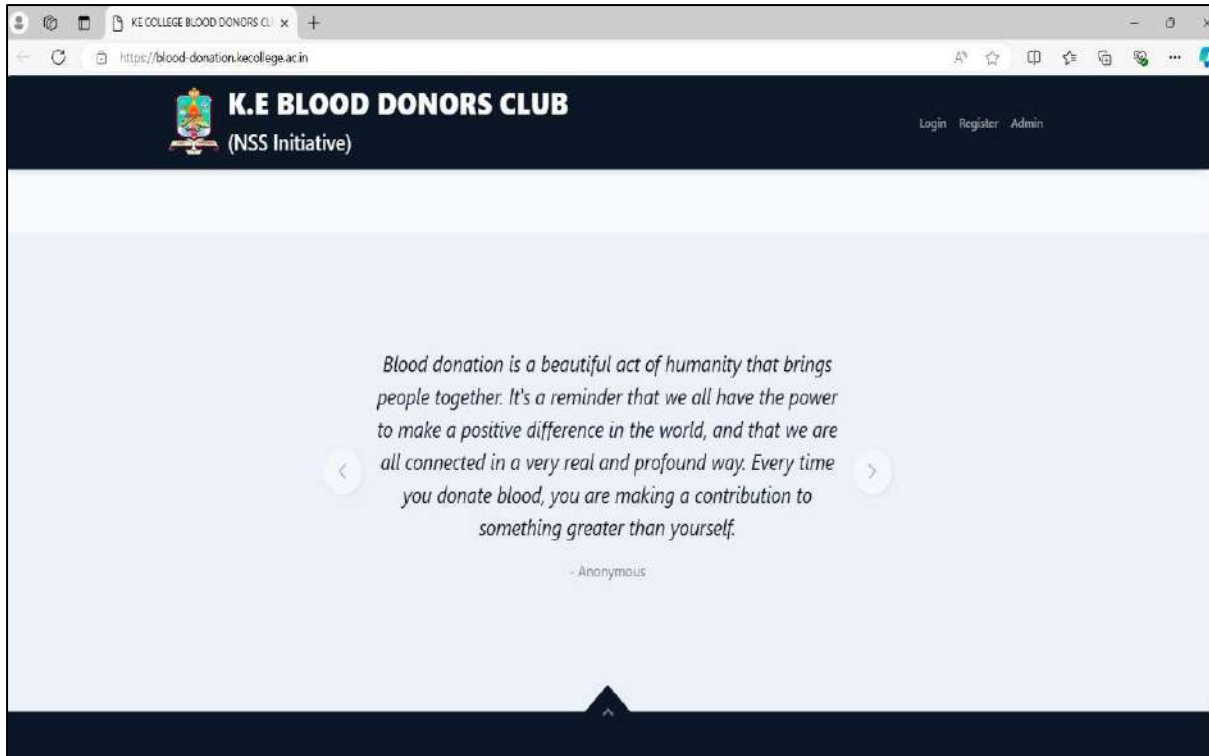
KE COLLEGE BLOOD DONORS CL ×

https://blood-donation.kecollege.ac.in

K.E BLOOD DONORS CLUB
(NSS Initiative)

Login Register Admin

Blood donation is a beautiful act of humanity that brings people together. It's a reminder that we all have the power to make a positive difference in the world, and that we are all connected in a very real and profound way. Every time you donate blood, you are making a contribution to something greater than yourself.

- Anonymous